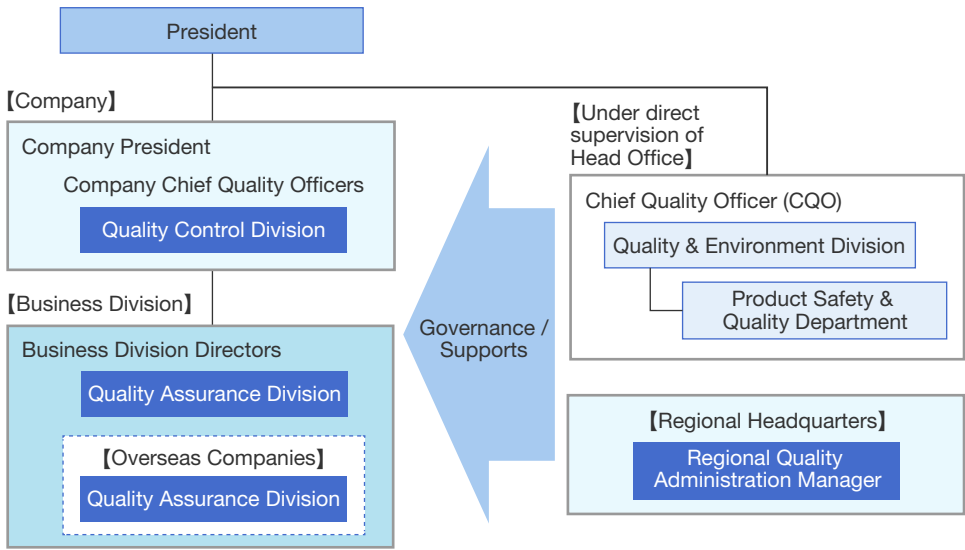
President

【Company】

Company President

Company Chief Quality Officers

Quality Control Division

【Business Division】

Business Division Directors

Quality Assurance Division

【Overseas Companies】

Quality Assurance Division

Governance / Supports

【Under direct supervision of Head Office】

Chief Quality Officer (CQO)

Quality & Environment Division

Product Safety & Quality Department

【Regional Headquarters】

Regional Quality Administration Manager